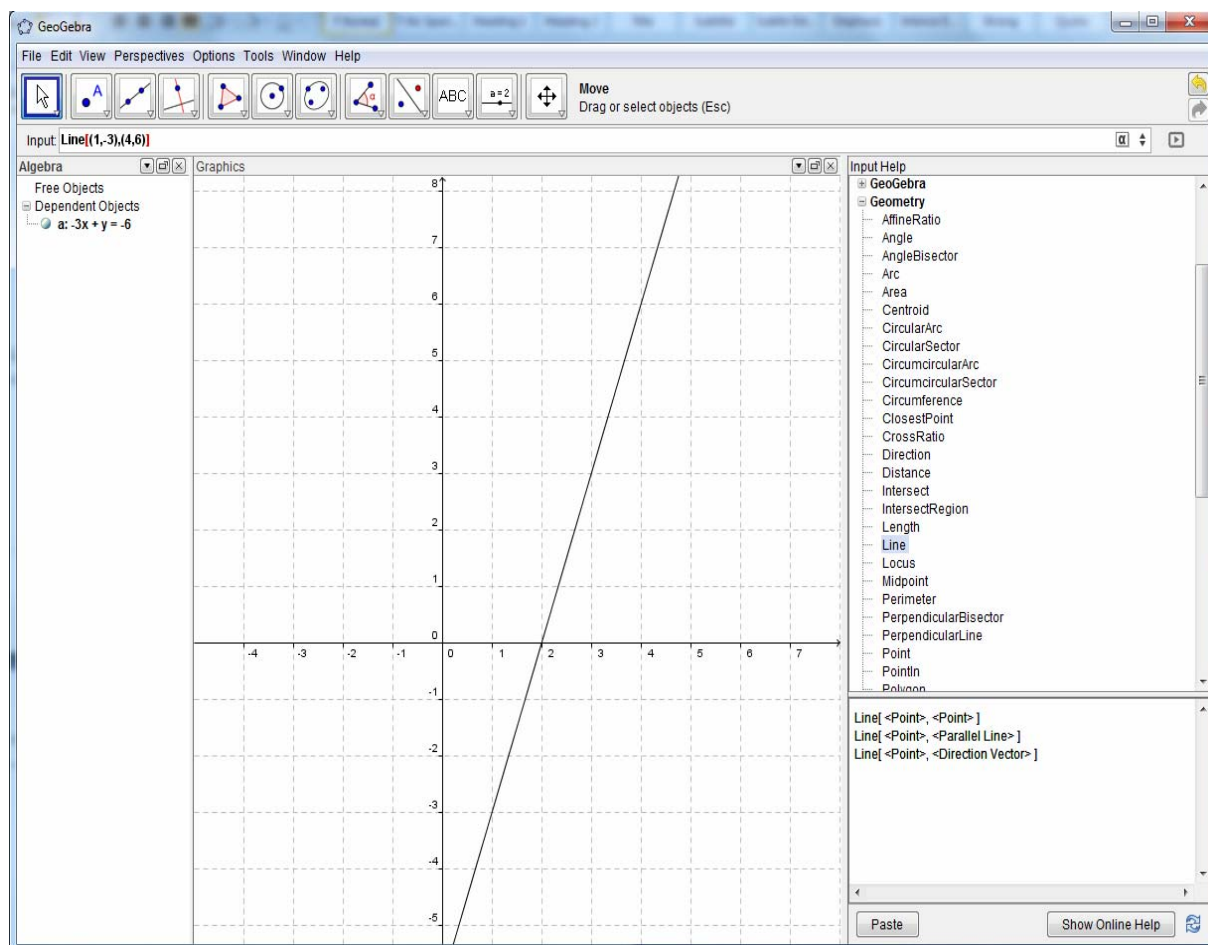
GeoGebra

File Edit View Perspectives Options Tools Window Help

ABC a = 2

Move
Drag or select objects (Esc)

Input: Line[(1,-3),(4,6)]

α

Algebra
Free Objects
Dependent Objects
a: -3x + y = -6

Graphics

8
7
6
5
4
3
2
1
0
-1
-2
-3
-4
-5

-4 -3 -2 -1 0 1 2 3 4 5 6 7

Input Help
GeoGebra
Geometry
AffineRatio
Angle
AngleBisector
Arc
Area
Centroid
CircularArc
CircularSector
CircumcircularArc
CircumcircularSector
Circumference
ClosestPoint
CrossRatio
Direction
Distance
Intersect
IntersectRegion
Length
Line
Locus
Midpoint
Perimeter
PerpendicularBisector
PerpendicularLine
Point
PointIn
Polygon

Line[ <Point>, <Point> ]
Line[ <Point>, <Parallel Line> ]
Line[ <Point>, <Direction Vector> ]

Paste

Show Online Help